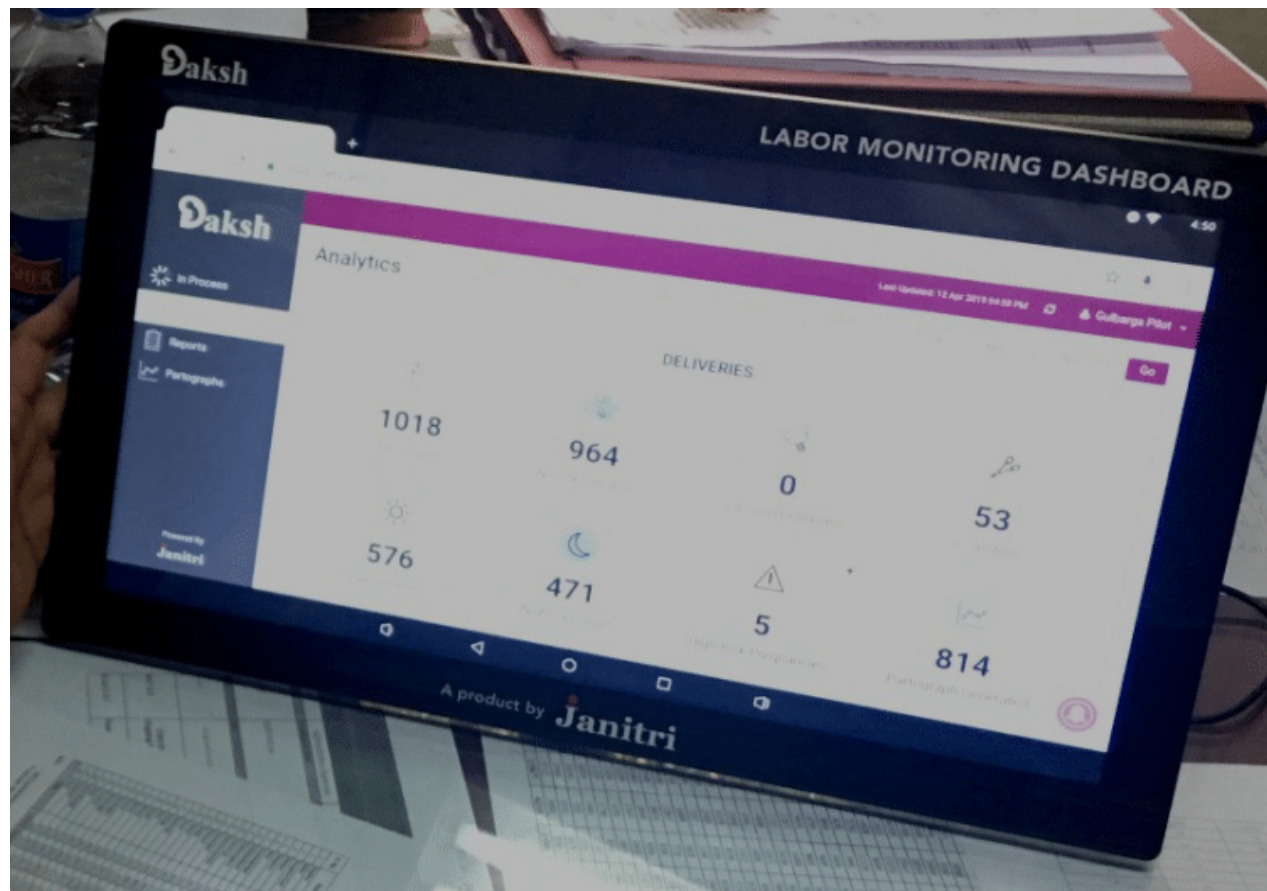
Daksh

LABOR MONITORING DASHBOARD

Daksh

In Process

Reports

Partographs

Powered By
Janitri

4:50

Analytics

Last Updated: 12 Apr 2019 04:50 PM

Gulbarga Pilot

DELIVERIES

Go

1018

964

0

53

576

471

5

814

A product by Janitri